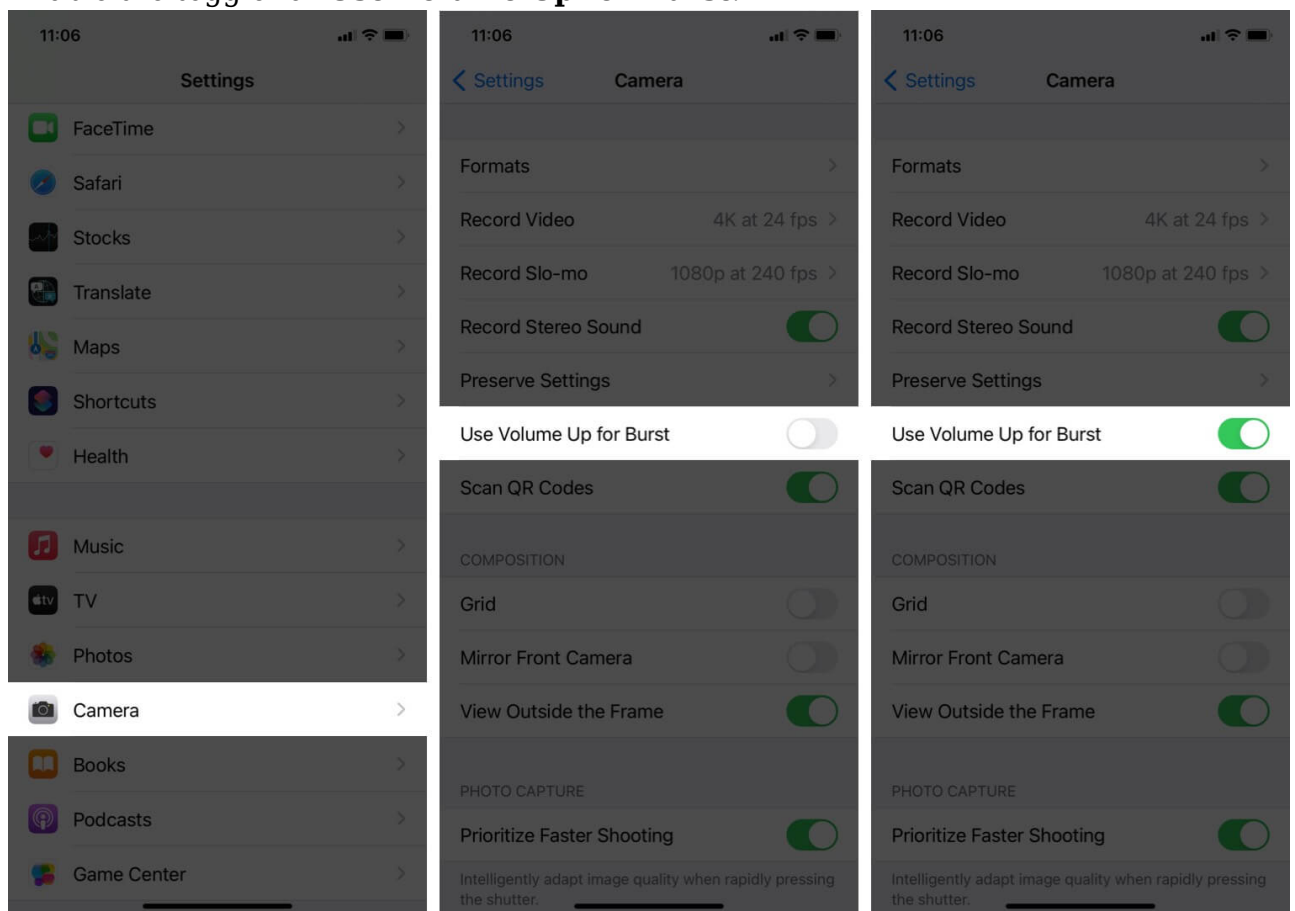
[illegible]

11:06

Settings

FaceTime

Safari

Stocks

Translate

Maps

Shortcuts

Health

Music

TV

Photos

Camera

Books

Podcasts

Game Center

11:06

Settings Camera

Formats

Record Video 4K at 24 fps

Record Slo-mo 1080p at 240 fps

Record Stereo Sound

Preserve Settings

Use Volume Up for Burst

Scan QR Codes

COMPOSITION

Grid

Mirror Front Camera

View Outside the Frame

PHOTO CAPTURE

Prioritize Faster Shooting

Intelligently adapt image quality when rapidly pressing the shutter.

11:06

Settings Camera

Formats

Record Video 4K at 24 fps

Record Slo-mo 1080p at 240 fps

Record Stereo Sound

Preserve Settings

Use Volume Up for Burst

Scan QR Codes

COMPOSITION

Grid

Mirror Front Camera

View Outside the Frame

PHOTO CAPTURE

Prioritize Faster Shooting

Intelligently adapt image quality when rapidly pressing the shutter.